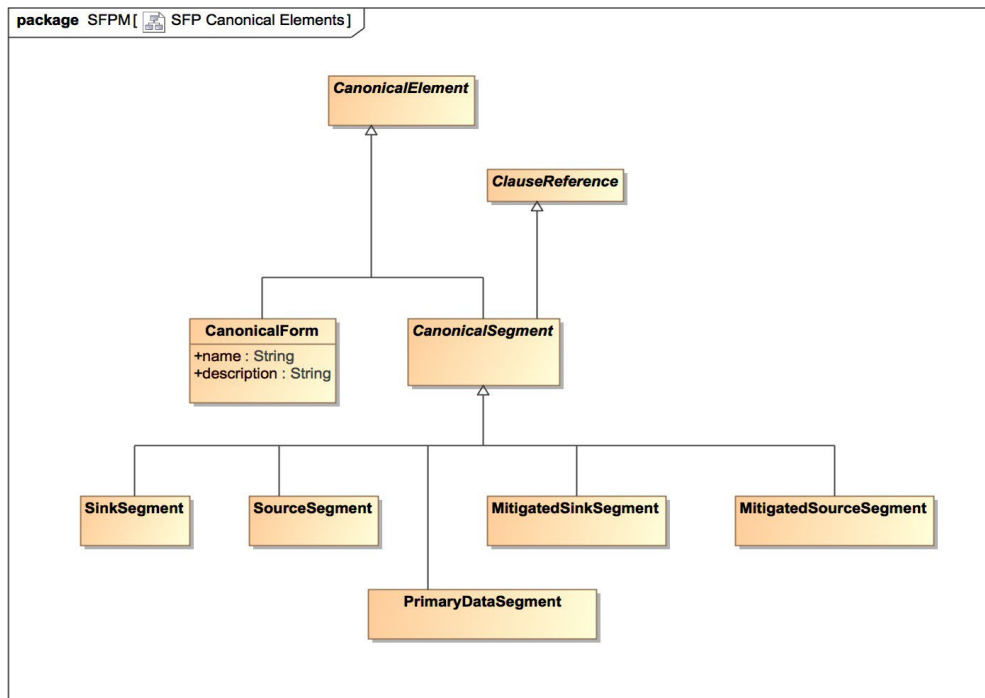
package SFPM [ SFP Canonical Elements ]

CanonicalElement

ClauseReference

CanonicalForm
+name : String
+description : String

CanonicalSegment

SinkSegment

SourceSegment

MitigatedSinkSegment

MitigatedSourceSegment

PrimaryDataSegment